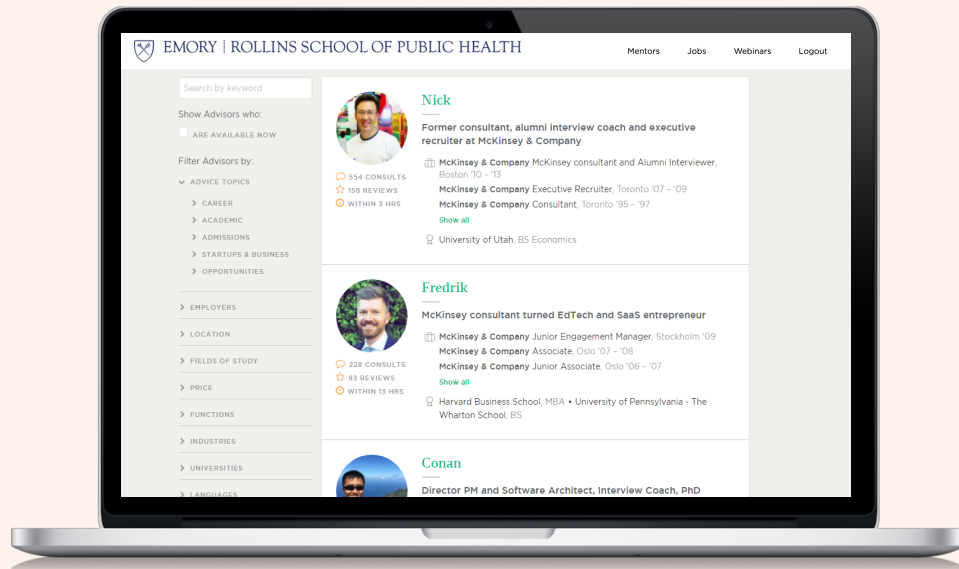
EMORY | ROLLINS SCHOOL OF PUBLIC HEALTH

Mentors Jobs Webinars Logout

Search by keyword

Show Advisors who:

ARE AVAILABLE NOW

Filter Advisors by:

ADVICE TOPICS

CAREER

ACADEMIC

ADMISSIONS

STARTUPS & BUSINESS

OPPORTUNITIES

EMPLOYERS

LOCATION

FIELDS OF STUDY

PRICE

FUNCTIONS

INDUSTRIES

UNIVERSITIES

LANGUAGES

Nick

Former consultant, alumni interview coach and executive recruiter at McKinsey & Company

554 CONSULTS
158 REVIEWS
WITHIN 3 HRS

McKinsey & Company McKinsey consultant and Alumni Interviewer, Boston '10 - '13
McKinsey & Company Executive Recruiter, Toronto '07 - '09
McKinsey & Company Consultant, Toronto '95 - '97
Show all

University of Utah, BS Economics

Fredrik

McKinsey consultant turned EdTech and SaaS entrepreneur

228 CONSULTS
93 REVIEWS
WITHIN 13 HRS

McKinsey & Company Junior Engagement Manager, Stockholm '09
McKinsey & Company Associate, Oslo '07 - '08
McKinsey & Company Junior Associate, Oslo '06 - '07
Show all

Harvard Business School, MBA • University of Pennsylvania - The Wharton School, BS

Conan

Director PM and Software Architect, Interview Coach, PhD